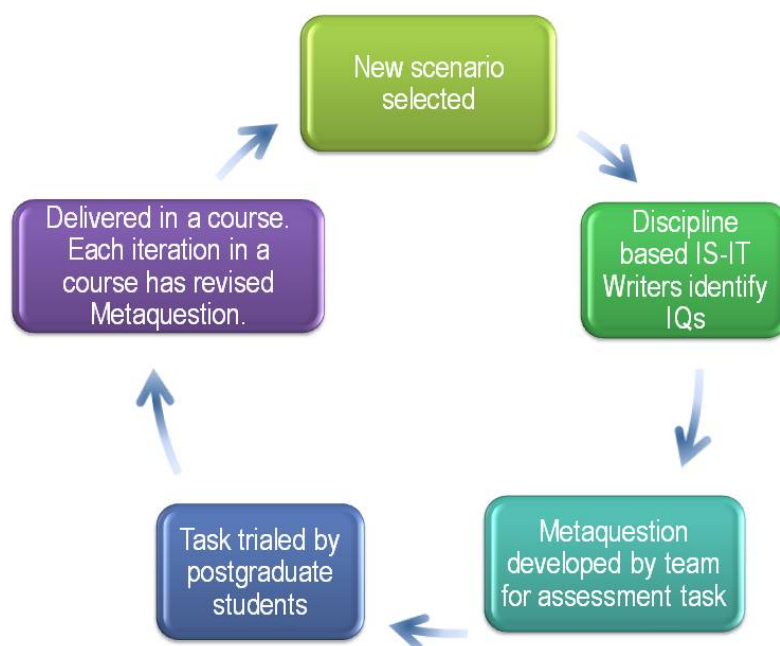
New scenario selected

Discipline based IS-IT Writers identify IQs

Metaquestion developed by team for assessment task

Task trialed by postgraduate students

Delivered in a course. Each iteration in a course has revised Metaquestion.